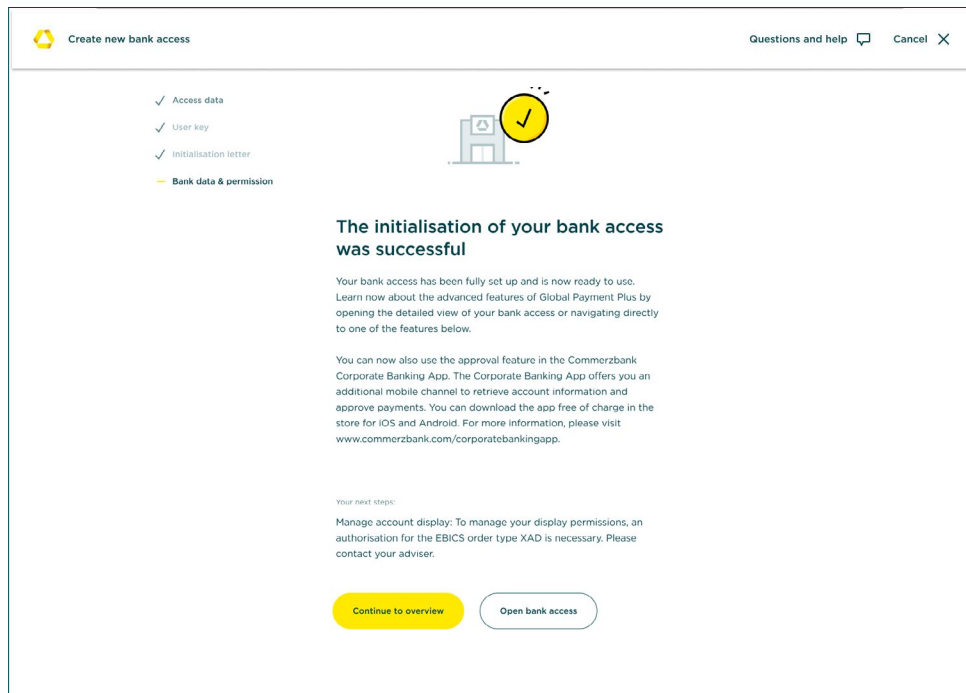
Create new bank access

Questions and help

Cancel

Access data

User key

Initialisation letter

Bank data & permission

The initialisation of your bank access was successful

Your bank access has been fully set up and is now ready to use. Learn now about the advanced features of Global Payment Plus by opening the detailed view of your bank access or navigating directly to one of the features below.

You can now also use the approval feature in the Commerzbank Corporate Banking App. The Corporate Banking App offers you an additional mobile channel to retrieve account information and approve payments. You can download the app free of charge in the store for iOS and Android. For more information, please visit www.commerzbank.com/corporatebankingapp.

Your next steps:

Manage account display: To manage your display permissions, an authorisation for the EBICS order type XAD is necessary. Please contact your adviser.

Continue to overview

Open bank access